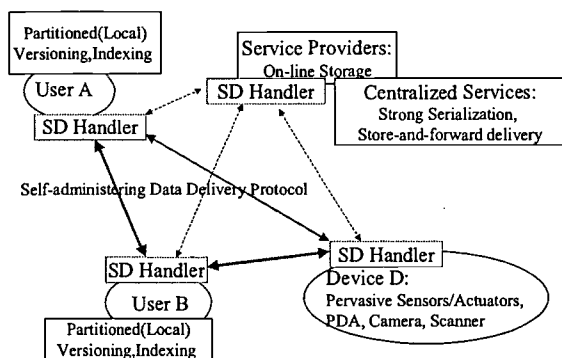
Partitioned(Local) Versioning,Indexing

User A

SD Handler

Service Providers: On-line Storage

SD Handler

Centralized Services: Strong Serialization, Store-and-forward delivery

Self-administering Data Delivery Protocol

SD Handler

SD Handler

User B

Device D: Pervasive Sensors/Actuators, PDA, Camera, Scanner

Partitioned(Local) Versioning,Indexing